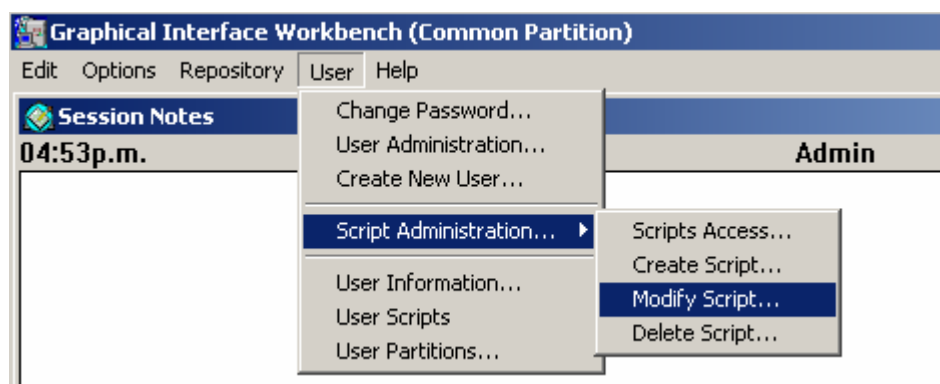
Graphical Interface Workbench (Common Partition)

Edit Options Repository User Help

Session Notes

04:53p.m.

Admin

Change Password...
User Administration...
Create New User...

Script Administration...

User Information...
User Scripts
User Partitions...

Scripts Access...
Create Script...
Modify Script...
Delete Script...